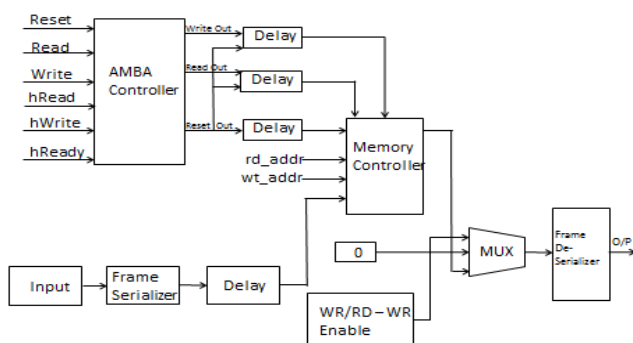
Reset
Read
Write
hRead
hWrite
hReady
AMBA Controller
Write Out
Read Out
Reset Out
Delay
Delay
Delay
Memory Controller
rd_addr
wt_addr
0
MUX
Frame De-Serializer
O/P
Input
Frame Serializer
Delay
WR/RD – WR Enable